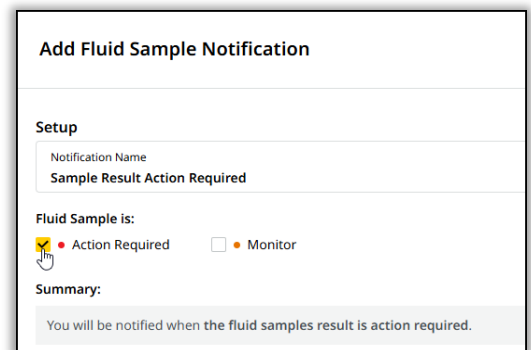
Add Fluid Sample Notification

Setup

Notification Name
Sample Result Action Required

Fluid Sample is:

Action Required

Monitor

Summary:

You will be notified when the fluid samples result is action required.